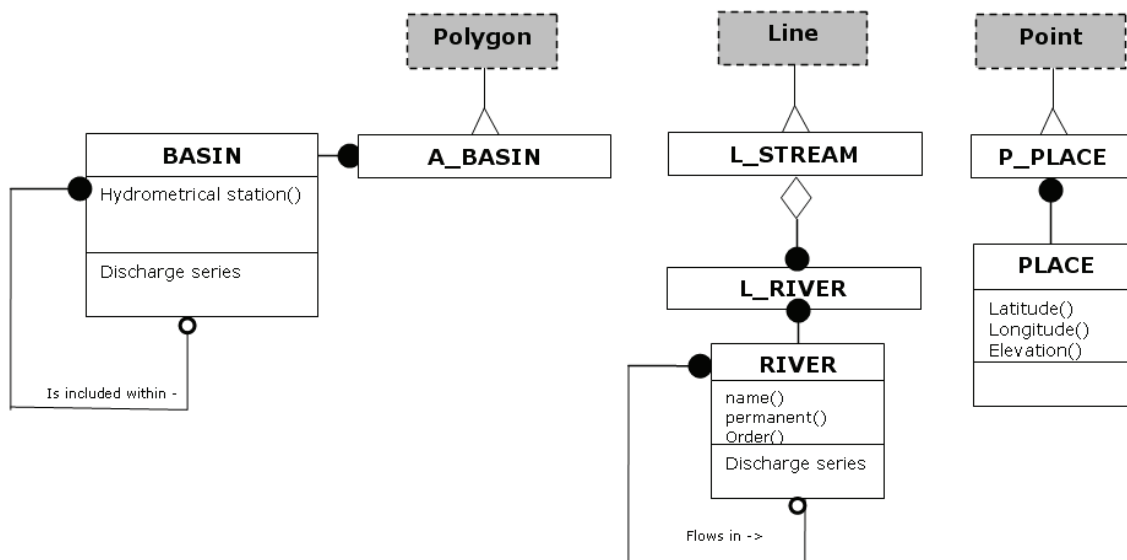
Polygon

Line

Point

BASIN

Hydrometrical station()

Discharge series

Is included within -

A_BASIN

L_STREAM

L_RIVER

RIVER

name()
permanent()
Order()

Discharge series

Flows in ->

P_PLACE

PLACE

Latitude()
Longitude()
Elevation()